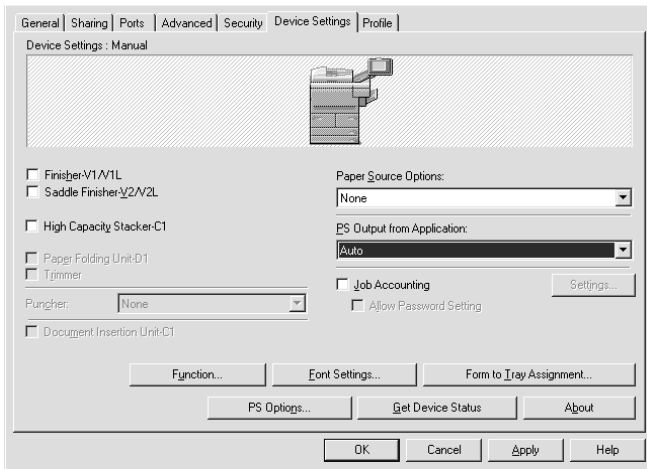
General | Sharing | Ports | Advanced | Security | Device Settings | Profile

Device Settings : Manual

☐ Finisher-V1/V1L
☐ Saddle Finisher-V2/V2L

☐ High Capacity Stacker-C1

☐ Paper Folding Unit-D1
☐ Trimmer

Puncher: None

☐ Document Insertion Unit-C1

Paper Source Options:
None

PS Output from Application:
Auto

☐ Job Accounting
Settings...
☐ Allow Password Setting

Function...
Font Settings...
Form to Tray Assignment...
PS Options...
Get Device Status
About

OK
Cancel
Apply
Help